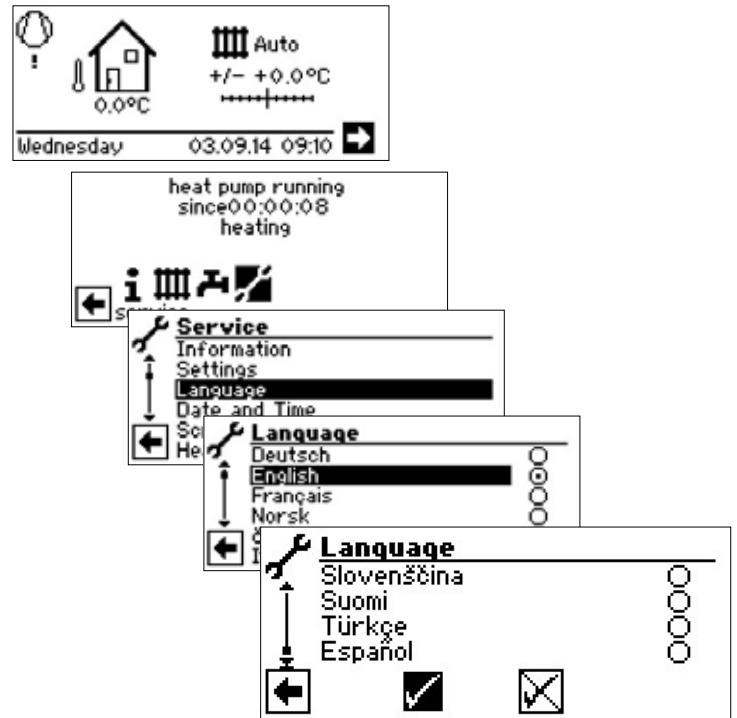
Auto
+/- +0.0°C
0.0°C
Wednesday 03.09.14 09:10

heat pump running
since00:00:08
heating
service

Service
Information
Settings
Language
Date and Time
Sc
He

Language
Deutsch
English
Français
Norsk

Language
Slovenščina
Suomi
Türkçe
Español